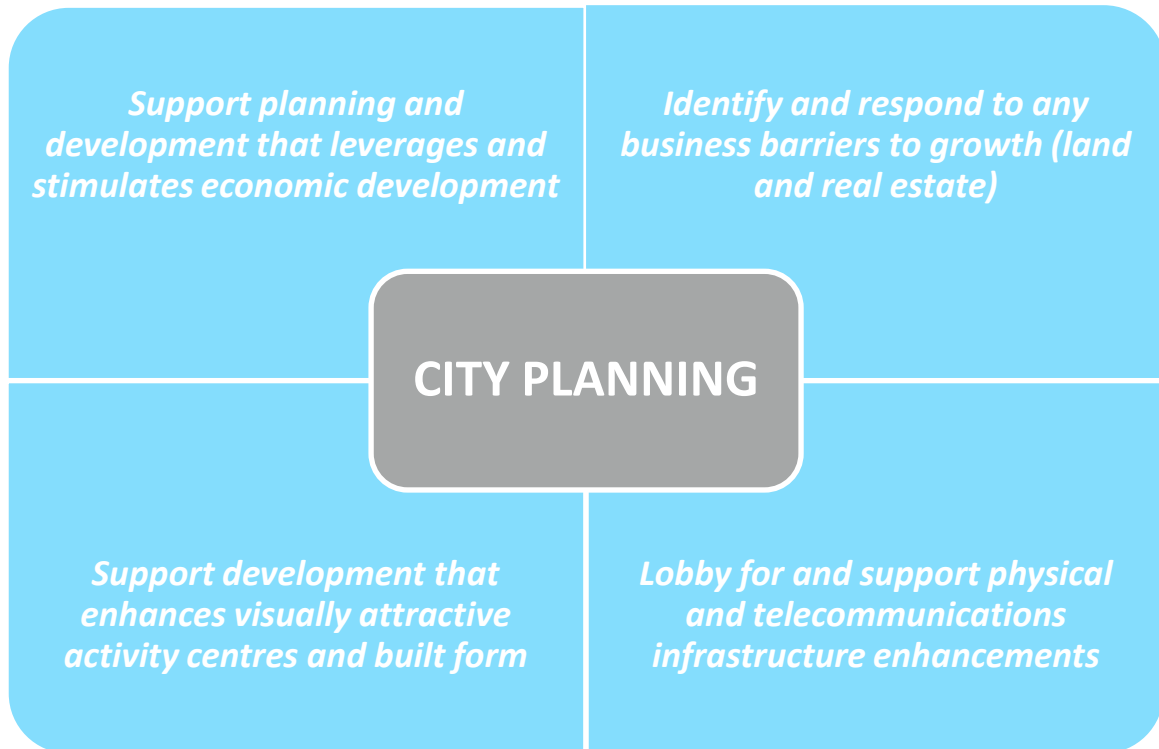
Support planning and development that leverages and stimulates economic development

Identify and respond to any business barriers to growth (land and real estate)

CITY PLANNING

Support development that enhances visually attractive activity centres and built form

Lobby for and support physical and telecommunications infrastructure enhancements